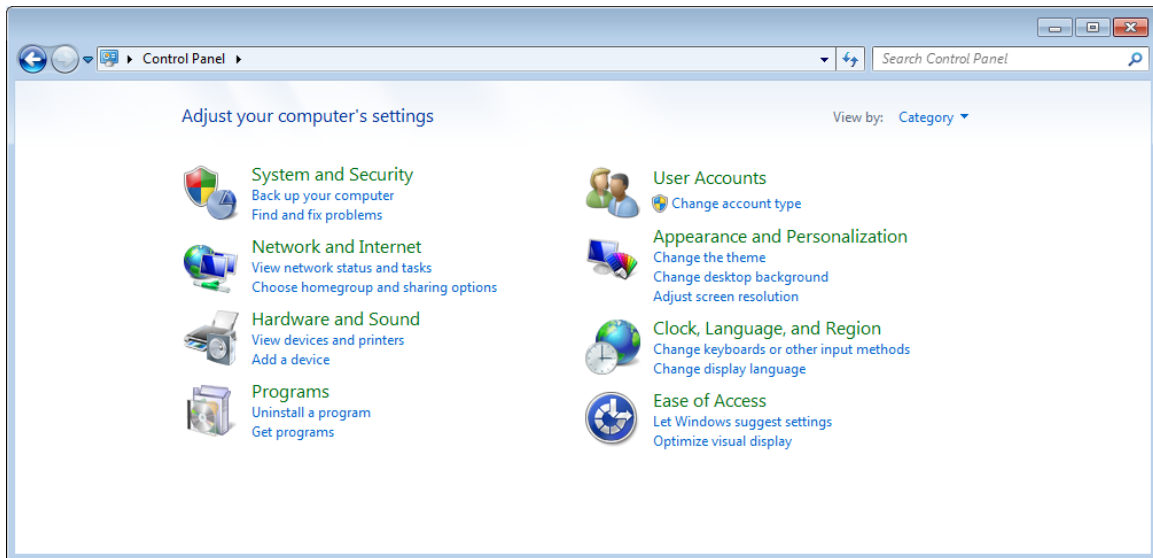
Control Panel

Search Control Panel

Adjust your computer's settings

View by: Category

System and Security
Back up your computer
Find and fix problems

Network and Internet
View network status and tasks
Choose homegroup and sharing options

Hardware and Sound
View devices and printers
Add a device

Programs
Uninstall a program
Get programs

User Accounts
Change account type

Appearance and Personalization
Change the theme
Change desktop background
Adjust screen resolution

Clock, Language, and Region
Change keyboards or other input methods
Change display language

Ease of Access
Let Windows suggest settings
Optimize visual display